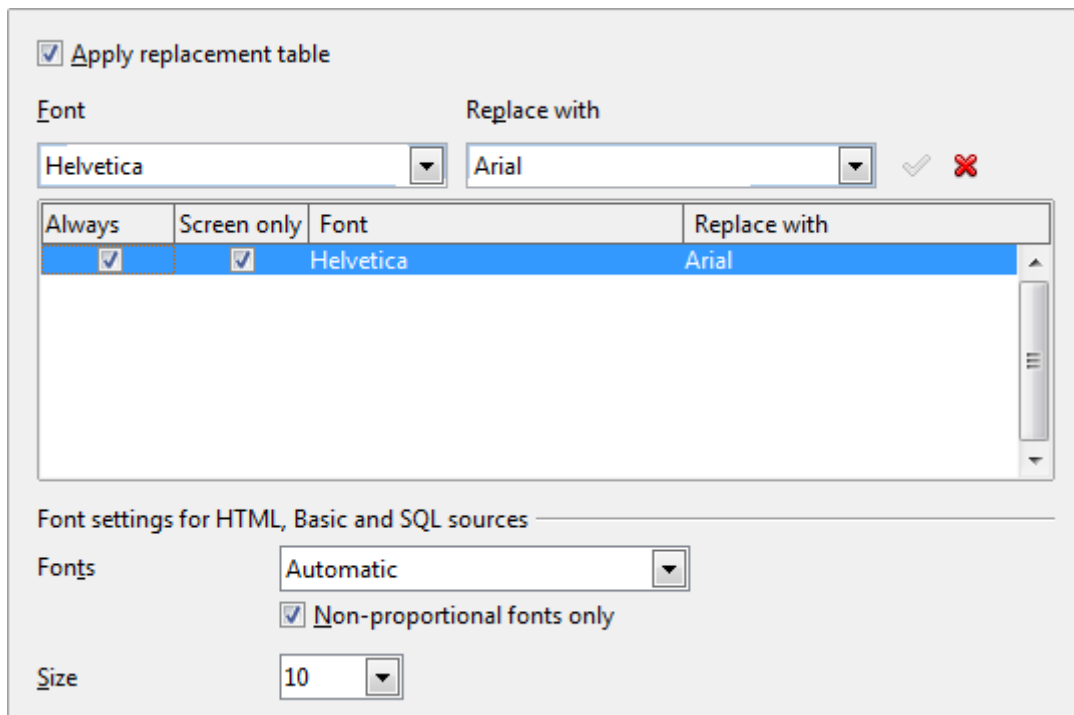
Apply replacement table

Font

Helvetica

Replace with

Arial

| Always | Screen only | Font | Replace with |
|---|---|---|---|
| ☑ | ☑ | Helvetica | Arial |

Font settings for HTML, Basic and SQL sources

Fonts

Automatic

Non-proportional fonts only

Size

10